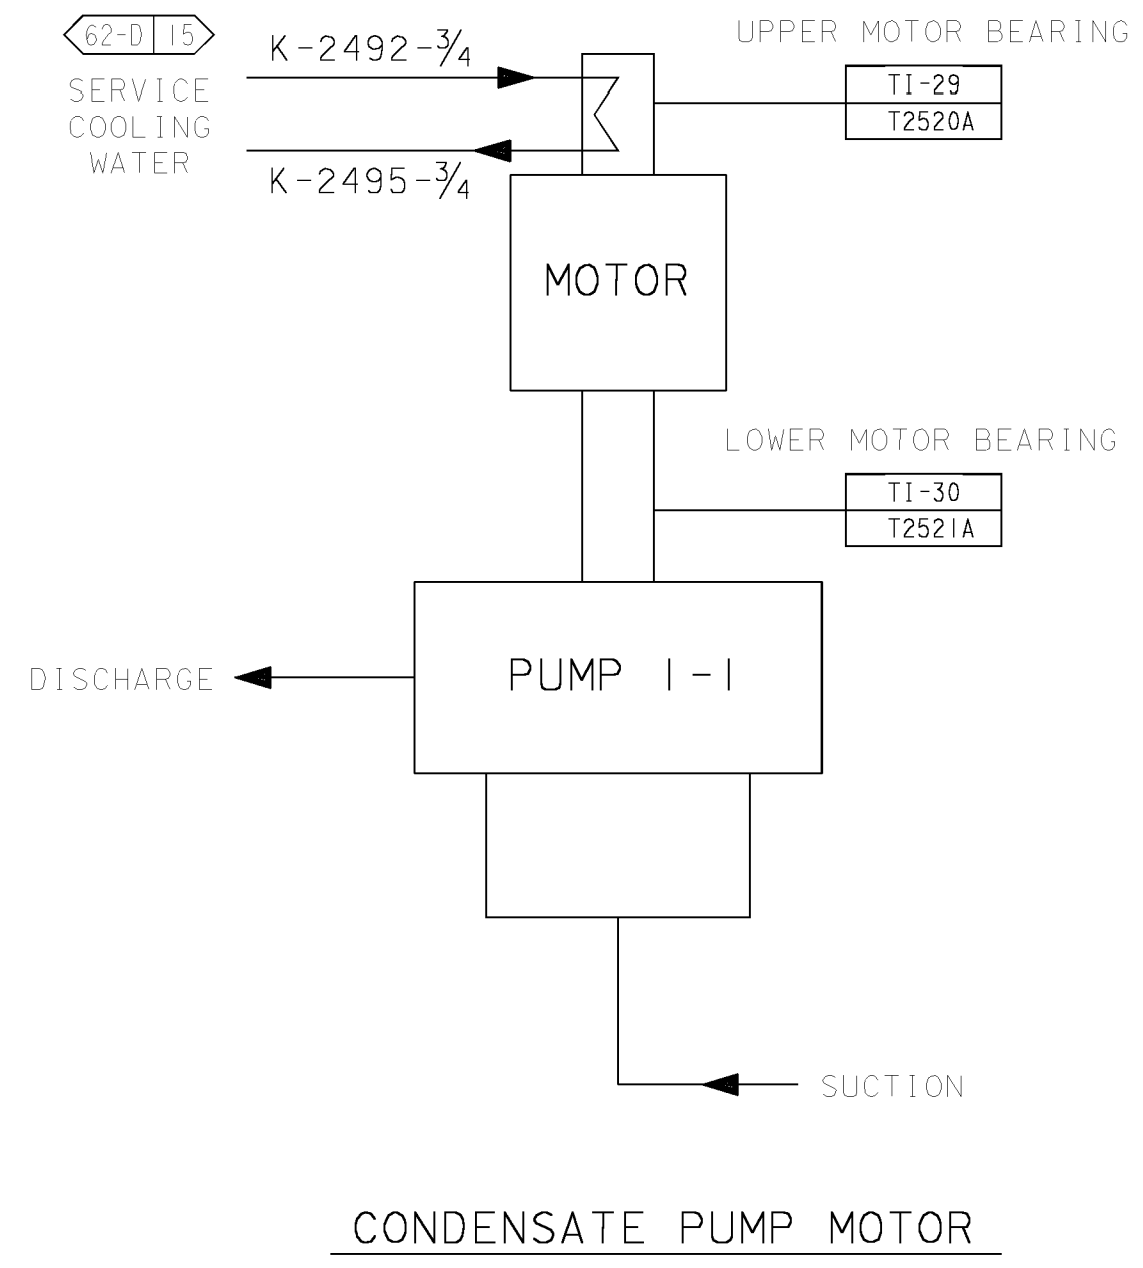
62-D | 15

SERVICE COOLING WATER

K-2492-$\frac{3}{4}$

K-2495-$\frac{3}{4}$

UPPER MOTOR BEARING

| TI-29 |
|---|
| T2520A |

MOTOR

LOWER MOTOR BEARING

| TI-30 |
|---|
| T2521A |

DISCHARGE

PUMP 1-1

SUCTION

CONDENSATE PUMP MOTOR